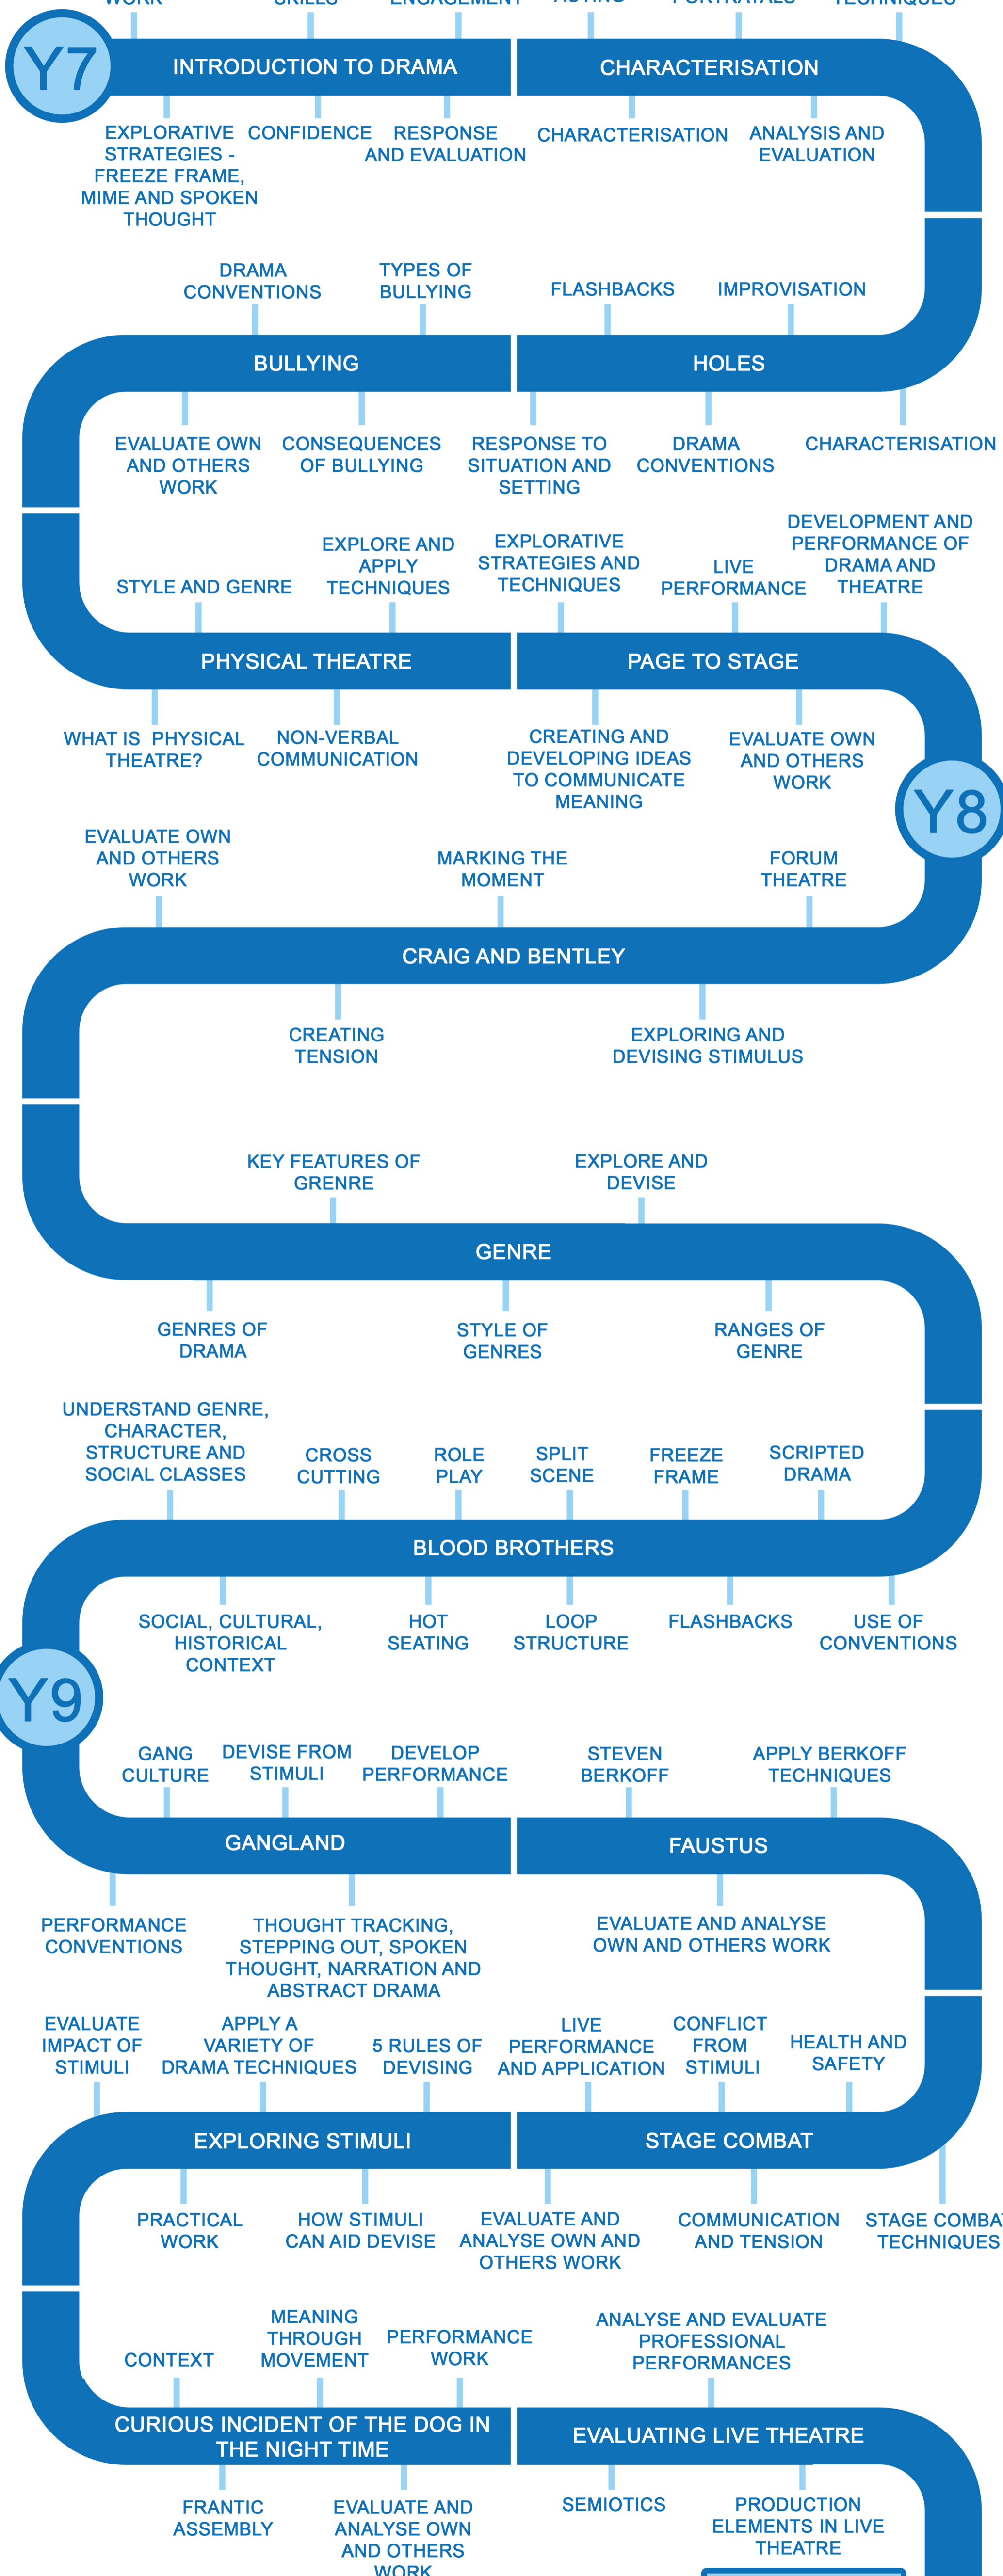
Y7

INTRODUCTION TO DRAMA

CHARACTERISATION

EXPLORATIVE STRATEGIES - FREEZE FRAME, MIME AND SPOKEN THOUGHT

CONFIDENCE

RESPONSE AND EVALUATION

CHARACTERISATION

ANALYSIS AND EVALUATION

DRAMA CONVENTIONS

TYPES OF BULLYING

FLASHBACKS

IMPROVISATION

BULLYING

HOLES

EVALUATE OWN AND OTHERS WORK

CONSEQUENCES OF BULLYING

RESPONSE TO SITUATION AND SETTING

DRAMA CONVENTIONS

CHARACTERISATION

STYLE AND GENRE

EXPLORE AND APPLY TECHNIQUES

EXPLORATIVE STRATEGIES AND TECHNIQUES

LIVE PERFORMANCE

DEVELOPMENT AND PERFORMANCE OF DRAMA AND THEATRE

PHYSICAL THEATRE

PAGE TO STAGE

WHAT IS PHYSICAL THEATRE?

NON-VERBAL COMMUNICATION

CREATING AND DEVELOPING IDEAS TO COMMUNICATE MEANING

EVALUATE OWN AND OTHERS WORK

Y8

EVALUATE OWN AND OTHERS WORK

MARKING THE MOMENT

FORUM THEATRE

CRAIG AND BENTLEY

CREATING TENSION

EXPLORING AND DEVISING STIMULUS

KEY FEATURES OF GRENRE

EXPLORE AND DEVISE

GENRE

GENRES OF DRAMA

STYLE OF GENRES

RANGES OF GENRE

UNDERSTAND GENRE, CHARACTER, STRUCTURE AND SOCIAL CLASSES

CROSS CUTTING

ROLE PLAY

SPLIT SCENE

FREEZE FRAME

SCRIPTED DRAMA

BLOOD BROTHERS

SOCIAL, CULTURAL, HISTORICAL CONTEXT

HOT SEATING

LOOP STRUCTURE

FLASHBACKS

USE OF CONVENTIONS

Y9

GANG CULTURE

DEVISE FROM STIMULI

DEVELOP PERFORMANCE

STEVEN BERKOFF

APPLY BERKOFF TECHNIQUES

GANGLAND

FAUSTUS

PERFORMANCE CONVENTIONS

THOUGHT TRACKING, STEPPING OUT, SPOKEN THOUGHT, NARRATION AND ABSTRACT DRAMA

EVALUATE AND ANALYSE OWN AND OTHERS WORK

EVALUATE IMPACT OF STIMULI

APPLY A VARIETY OF DRAMA TECHNIQUES

5 RULES OF DEVISING

LIVE PERFORMANCE AND APPLICATION

CONFLICT FROM STIMULI

HEALTH AND SAFETY

EXPLORING STIMULI

STAGE COMBAT

PRACTICAL WORK

HOW STIMULI CAN AID DEVISE

EVALUATE AND ANALYSE OWN AND OTHERS WORK

COMMUNICATION AND TENSION

STAGE COMBA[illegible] TECHNIQUES

CONTEXT

MEANING THROUGH MOVEMENT

PERFORMANCE WORK

ANALYSE AND EVALUATE PROFESSIONAL PERFORMANCES

CURIOUS INCIDENT OF THE DOG IN THE NIGHT TIME

EVALUATING LIVE THEATRE

FRANTIC ASSEMBLY

EVALUATE AND ANALYSE OWN AND OTHERS WORK

SEMIOTICS

PRODUCTION ELEMENTS IN LIVE THEATRE